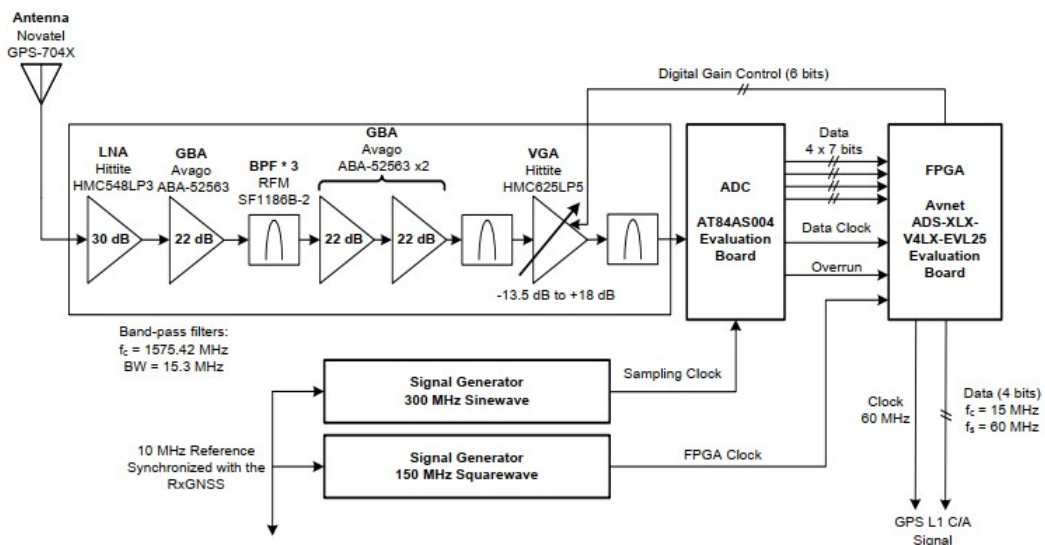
Antenna
Novatel
GPS-704X

Digital Gain Control (6 bits)

LNA
Hittite
HMC548LP3

GBA
Avago
ABA-52563

BPF * 3
RFM
SF1186B-2

GBA
Avago
ABA-52563 x2

VGA
Hittite
HMC625LP5

30 dB
22 dB
22 dB
22 dB

-13.5 dB to +18 dB

ADC
AT84AS004
Evaluation
Board

Data
4 x 7 bits

Data Clock

Overrun

FPGA
Avnet
ADS-XLX-V4LX-EVL25
Evaluation
Board

Band-pass filters:
$f_c$ = 1575.42 MHz
BW = 15.3 MHz

Signal Generator
300 MHz Sinewave

Sampling Clock

10 MHz Reference
Synchronized with the
RxGNSS

Signal Generator
150 MHz Squarewave

FPGA Clock

Clock
60 MHz

Data (4 bits)
$f_c$ = 15 MHz
$f_s$ = 60 MHz

GPS L1 C/A
Signal